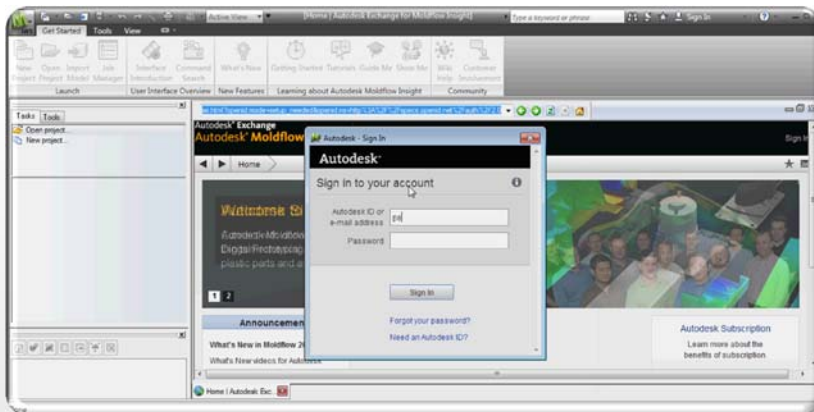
Active View
[Home] Autodesk Exchange for Moldflow Insight
Type a keyword or phrase
Sign In
Get Started Tools View
New Project Open Project Import Model Job Manager
Launch
Interface Introduction Command Search
User Interface Overview
What's New
New Features
Getting Started Tutorials Guide Me Show Me
Learning about Autodesk Moldflow Insight
Wiki Help Customer Involvement
Community
Tasks Tools
Open project...
New project...
Autodesk Exchange
Autodesk Moldflow
Sign
Home
Welcome to
Autodesk Moldflow
Design/Engineering
plastic parts and a
1 2
Announcement
What's New in Moldflow 2
What's New videos for Autodesk
Autodesk Subscription
Learn more about the benefits of subscription
Home | Autodesk Exc
Autodesk - Sign In
Autodesk
Sign in to your account
Autodesk ID or e-mail address
Password
Sign In
Forgot your password?
Need an Autodesk ID?